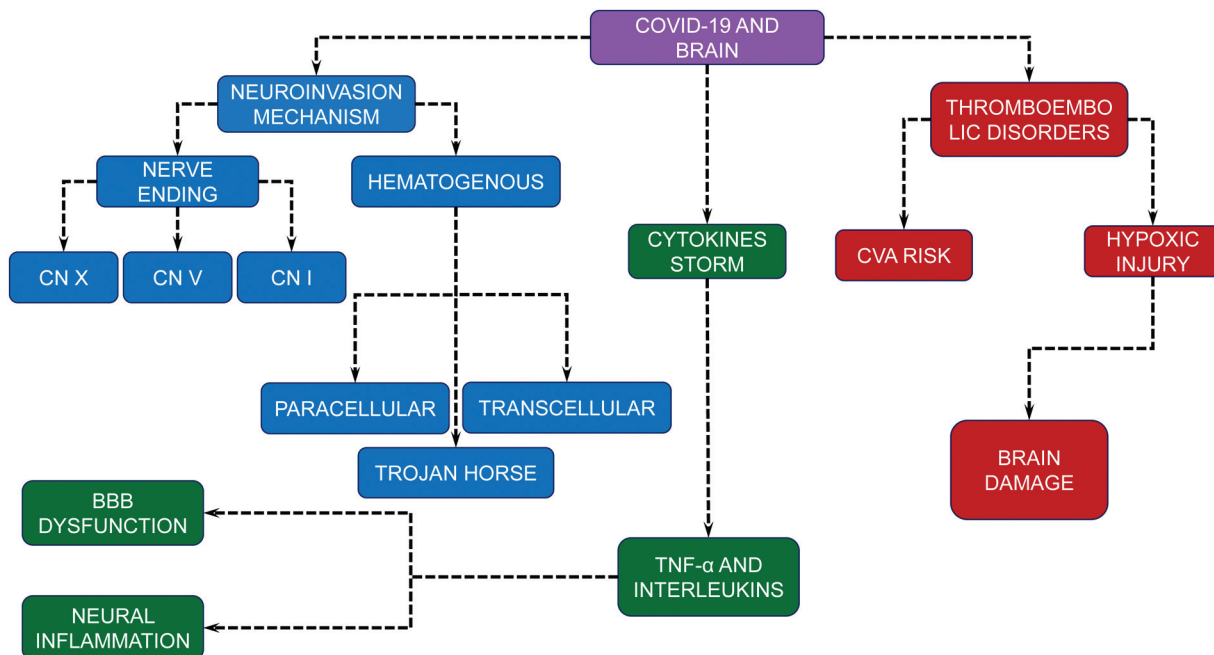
COVID-19 AND BRAIN

NEUROINVASION MECHANISM

NERVE ENDING

HEMATOGENOUS

CN X

CN V

CN I

PARACELLULAR

TRANSCELLULAR

TROJAN HORSE

CYTOKINES STORM

TNF-α AND INTERLEUKINS

BBB DYSFUNCTION

NEURAL INFLAMMATION

THROMBOEMBO LIC DISORDERS

CVA RISK

HYPOXIC INJURY

BRAIN DAMAGE